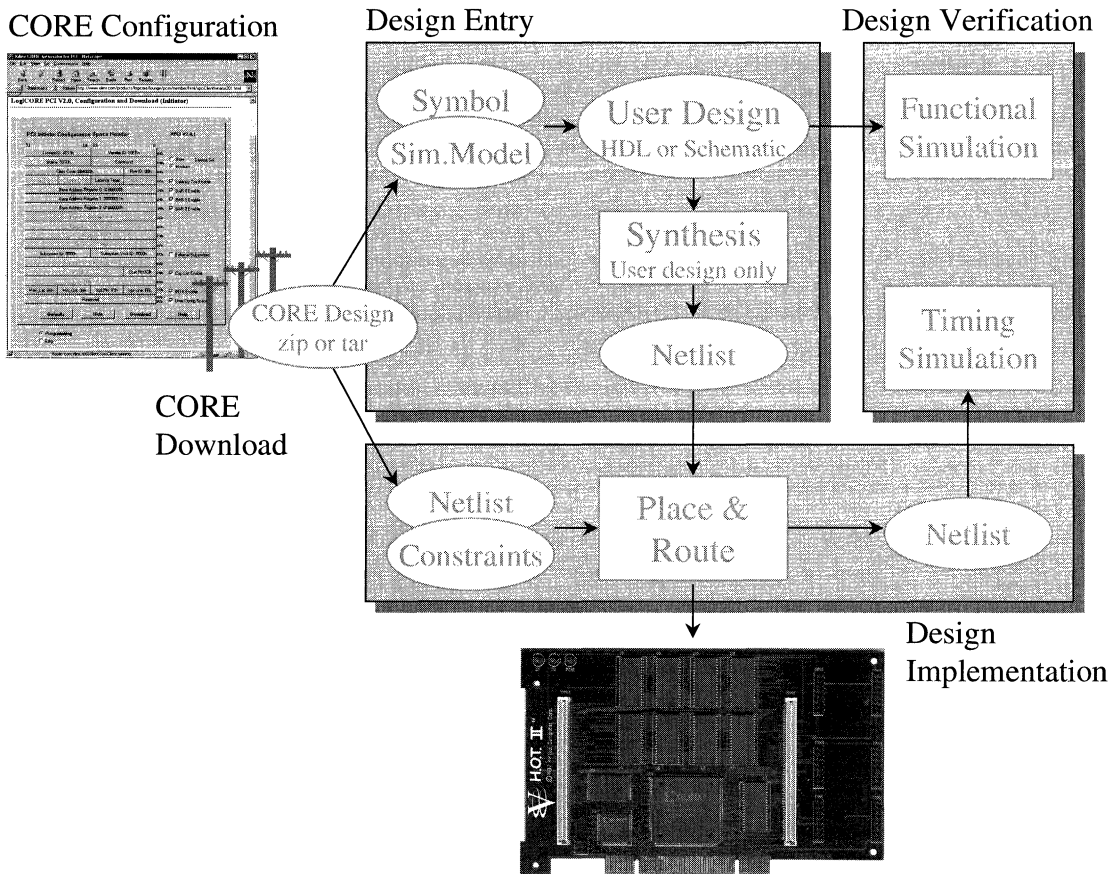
CORE Configuration

LogiCORE PCI V2.0, Configuration and Download (Initiator)

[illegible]

CORE Download

CORE Design zip or tar

Design Entry

Symbol

Sim.Model

User Design HDL or Schematic

Synthesis User design only

Netlist

Design Verification

Functional Simulation

Timing Simulation

Netlist

Constraints

Place & Route

Netlist

Design Implementation

H.O.T. II